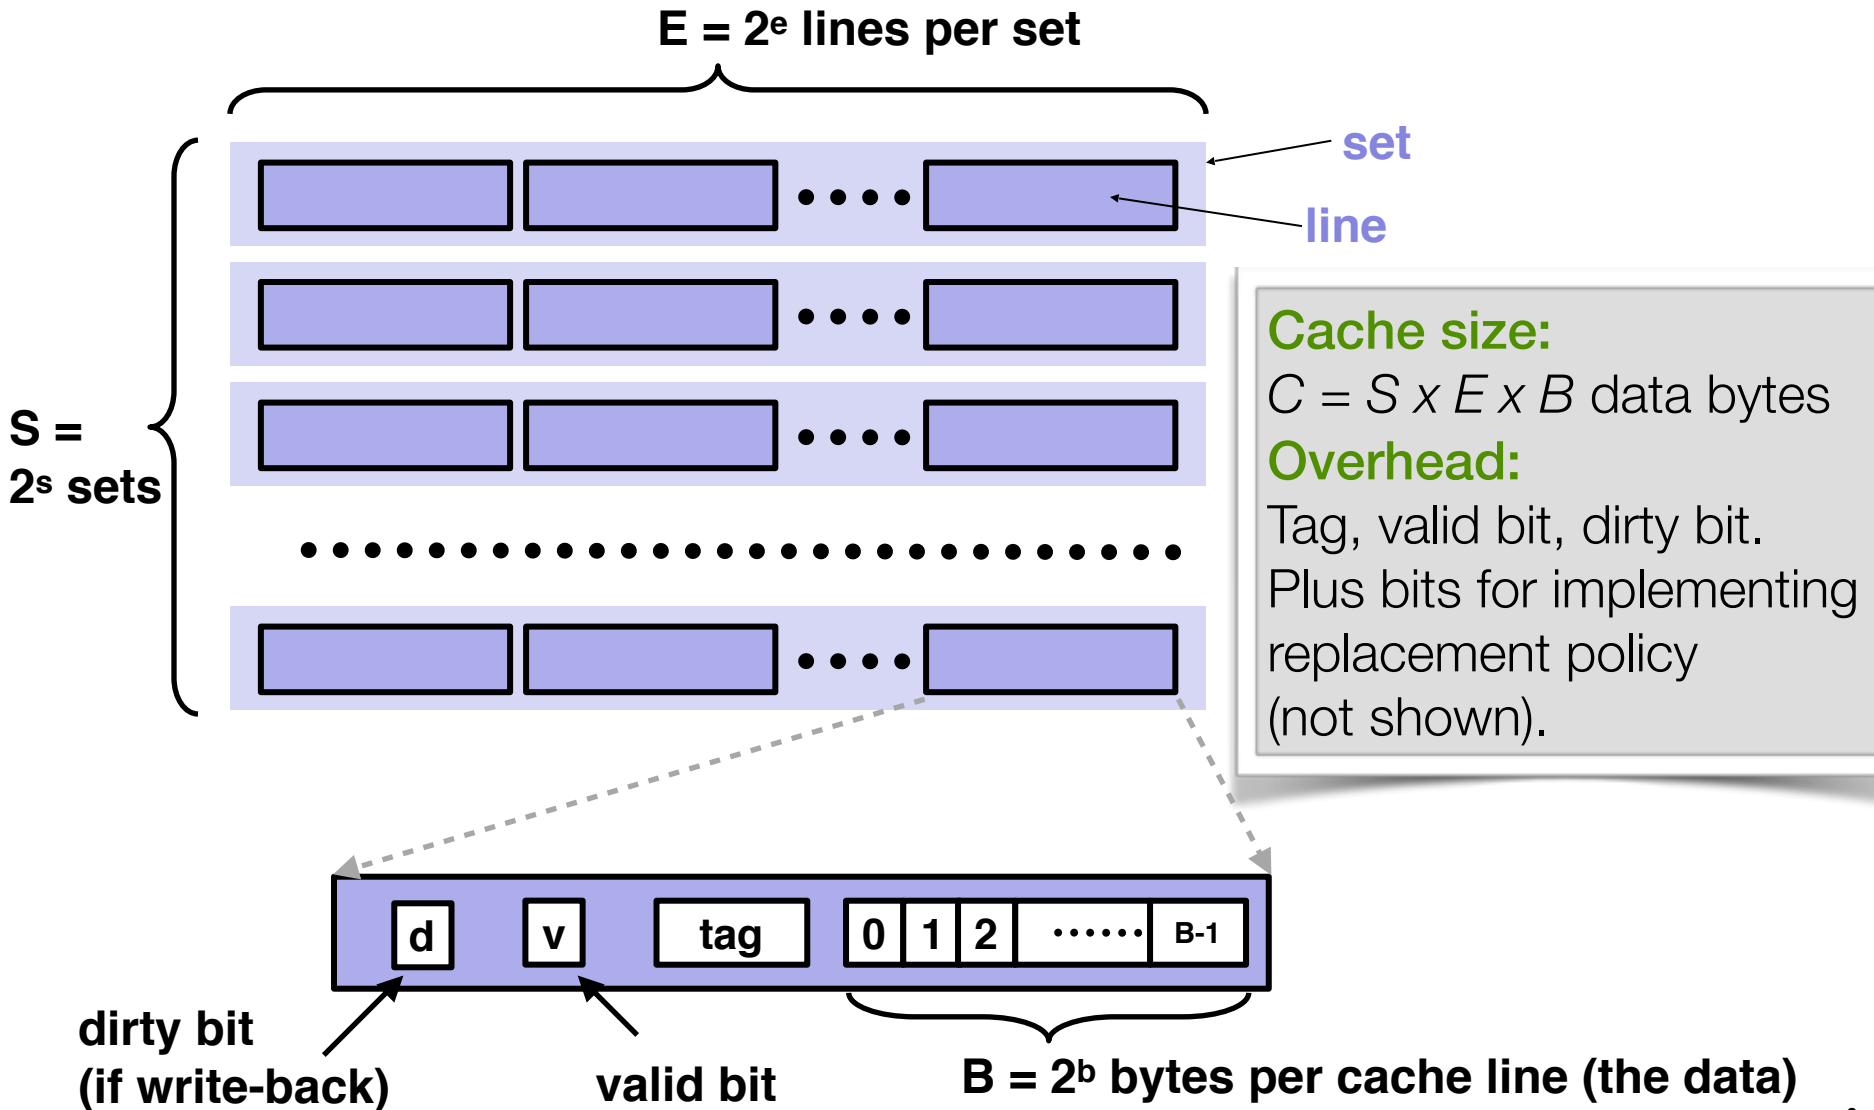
E = $2^e$ lines per set

set

line

S = $2^s$ sets

Cache size:
C = S x E x B data bytes
Overhead:
Tag, valid bit, dirty bit.
Plus bits for implementing replacement policy (not shown).

d
v
tag
0
1
2
••••••
B-1

dirty bit (if write-back)

valid bit

B = $2^b$ bytes per cache line (the data)